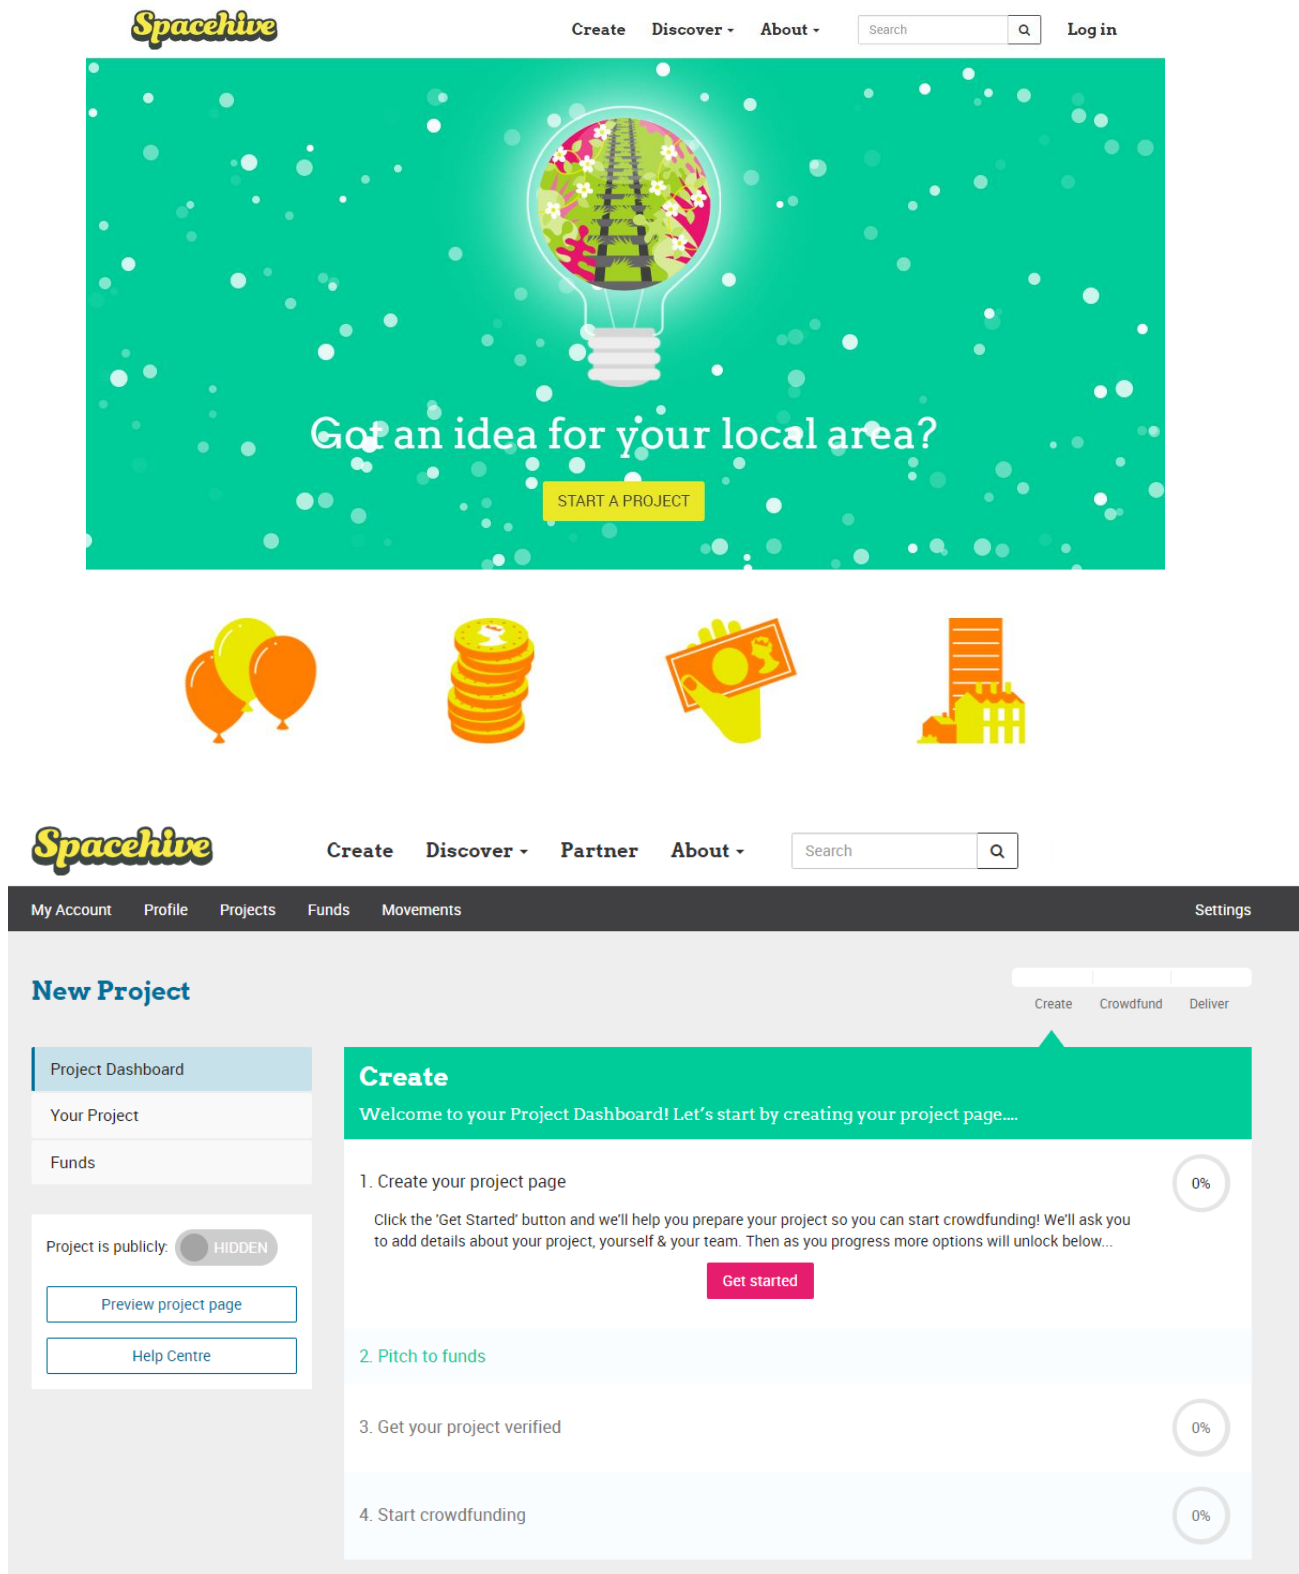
Spacehive

Create Discover About Search Log in

Got an idea for your local area?

START A PROJECT

Spacehive

Create Discover Partner About Search

My Account Profile Projects Funds Movements Settings

New Project

Create Crowdfund Deliver

Project Dashboard

Your Project

Funds

Project is publicly: HIDDEN

Preview project page

Help Centre

Create

Welcome to your Project Dashboard! Let's start by creating your project page....

1. Create your project page

0%

Click the 'Get Started' button and we'll help you prepare your project so you can start crowdfunding! We'll ask you to add details about your project, yourself & your team. Then as you progress more options will unlock below...

Get started

2. Pitch to funds

3. Get your project verified

0%

4. Start crowdfunding

0%